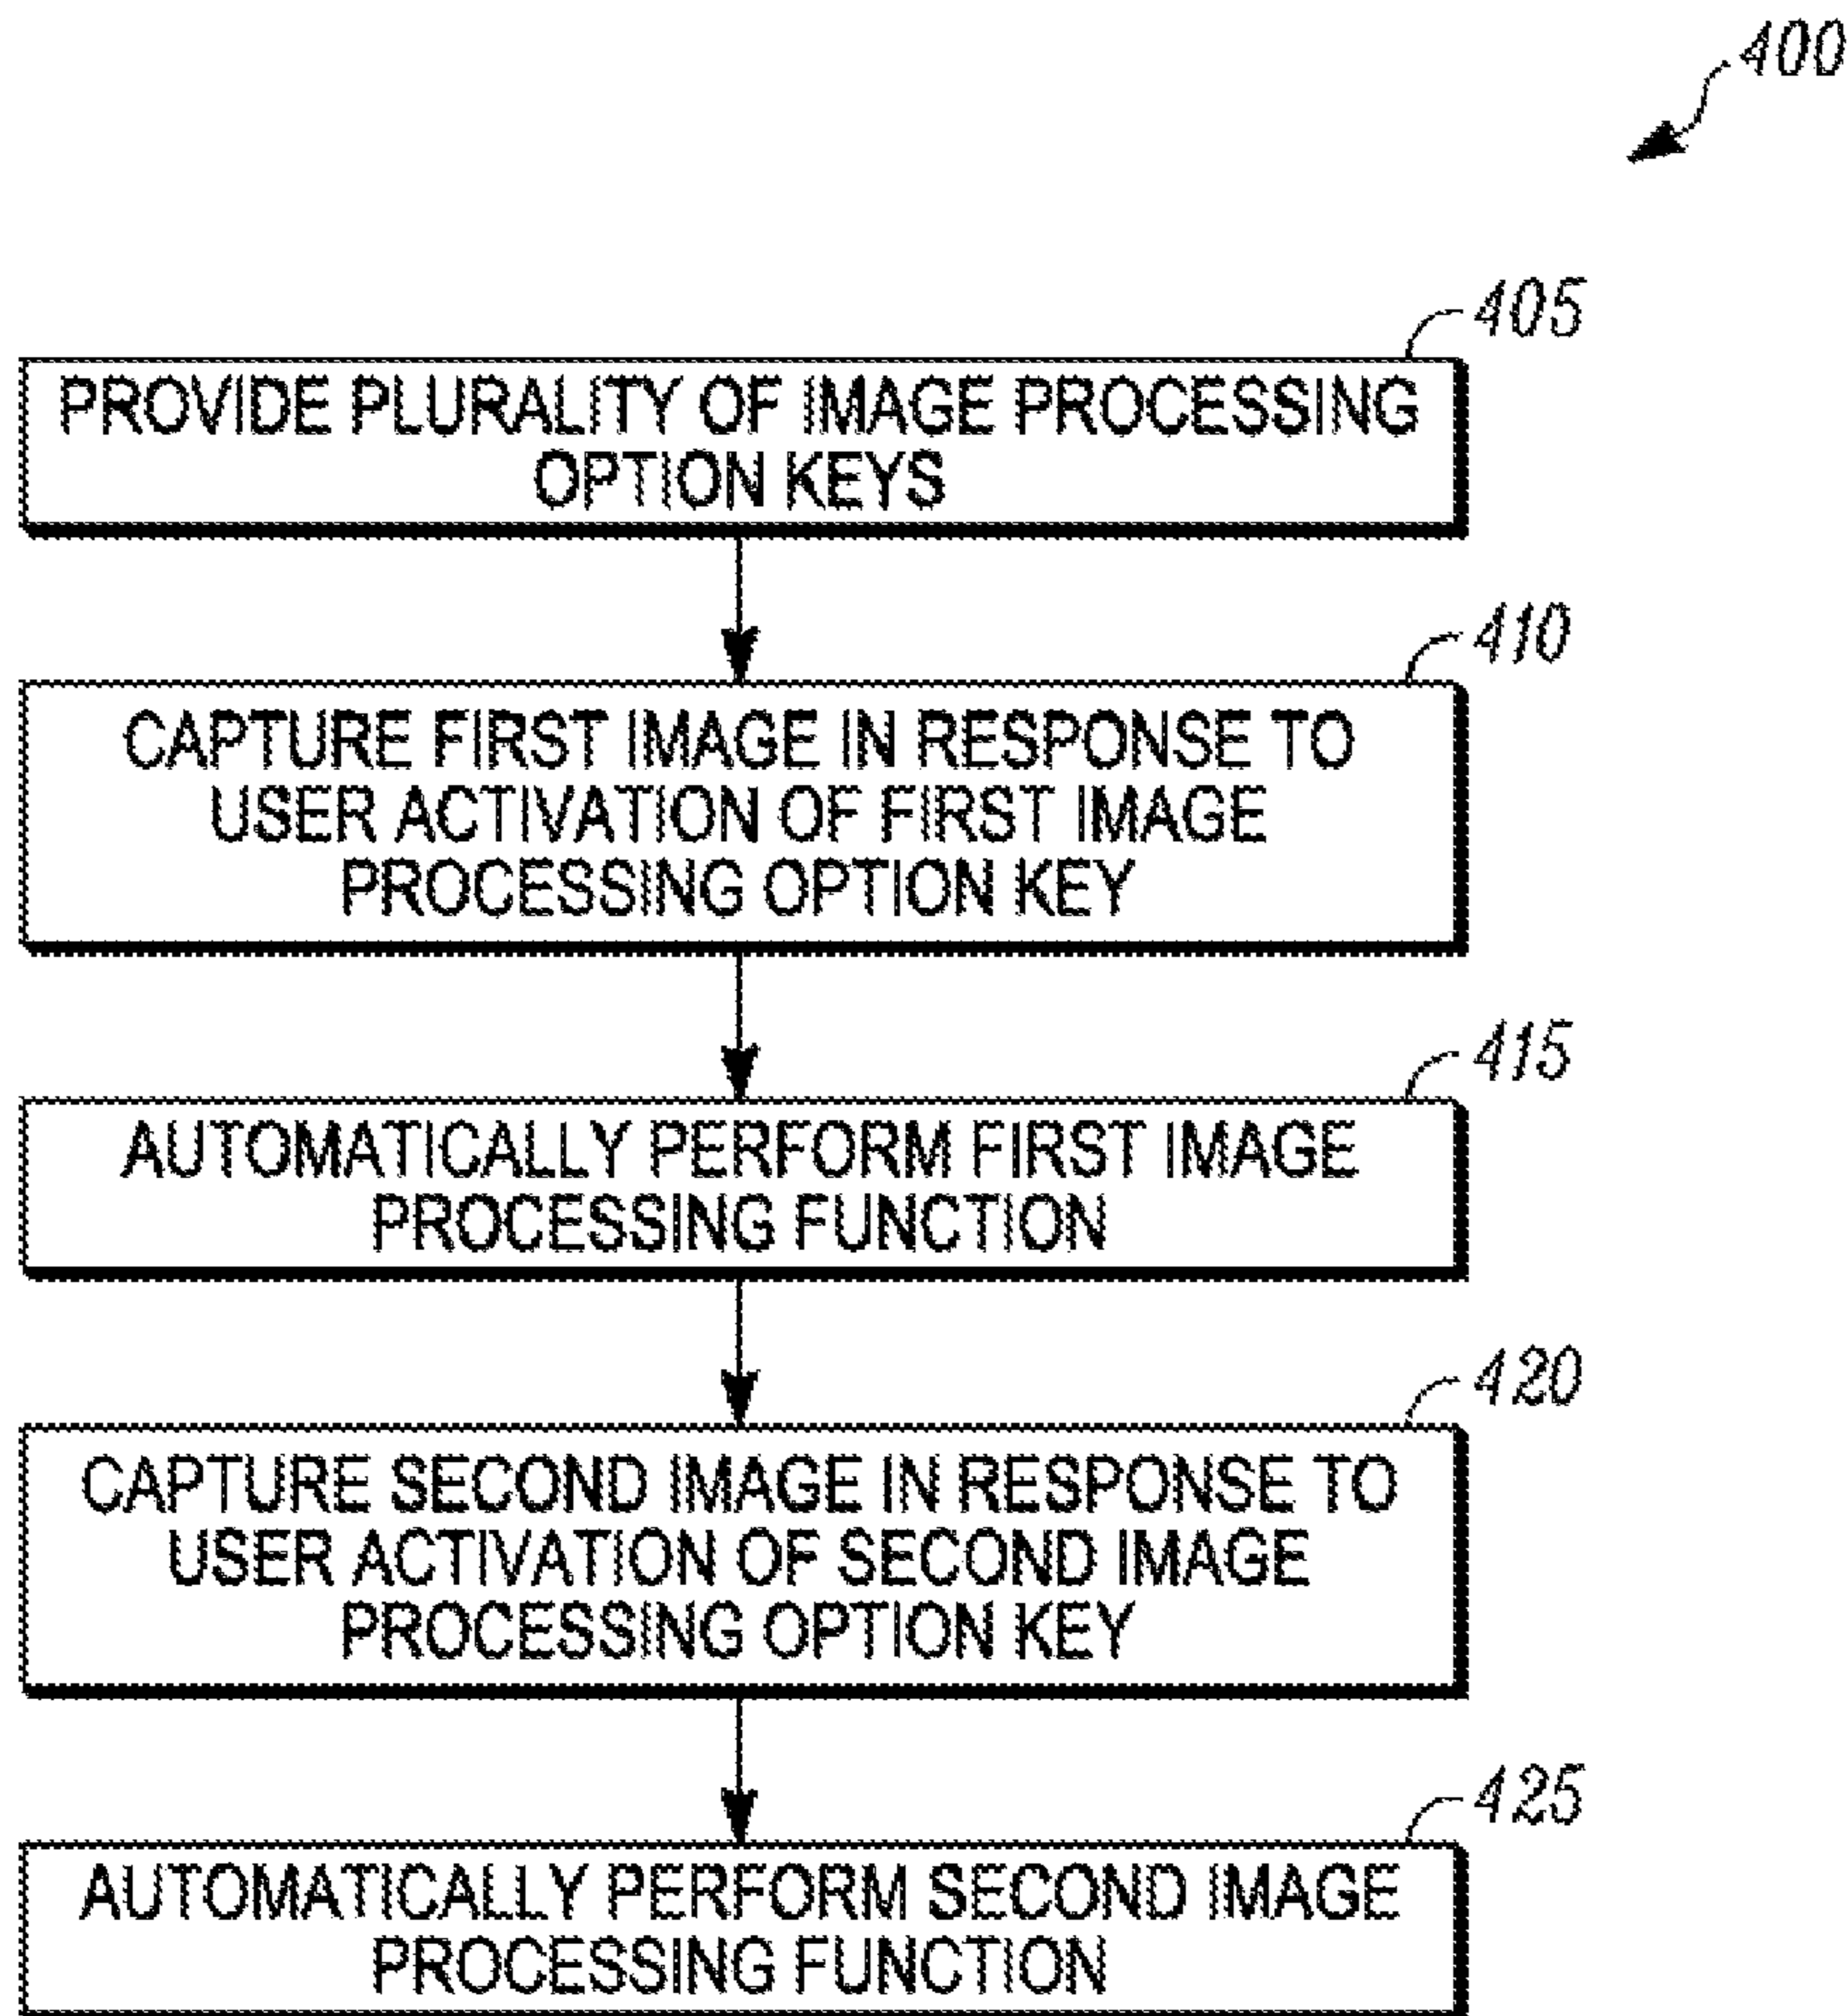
400

405

PROVIDE PLURALITY OF IMAGE PROCESSING OPTION KEYS

410

CAPTURE FIRST IMAGE IN RESPONSE TO USER ACTIVATION OF FIRST IMAGE PROCESSING OPTION KEY

415

AUTOMATICALLY PERFORM FIRST IMAGE PROCESSING FUNCTION

420

CAPTURE SECOND IMAGE IN RESPONSE TO USER ACTIVATION OF SECOND IMAGE PROCESSING OPTION KEY

425

AUTOMATICALLY PERFORM SECOND IMAGE PROCESSING FUNCTION